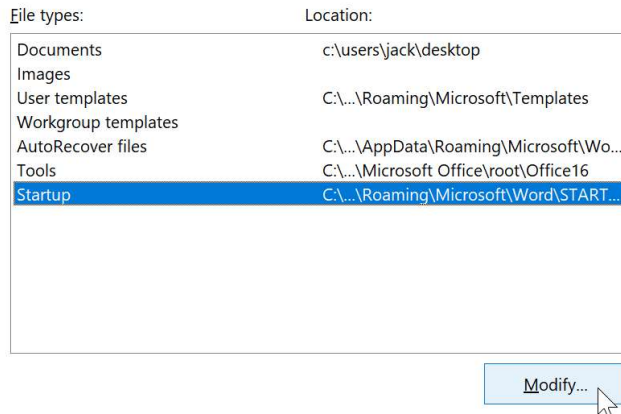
File types:

Location:

| File types | Location |
|---|---|
| Documents | c:\users\jack\desktop |
| Images | |
| User templates | C:\...\Roaming\Microsoft\Templates |
| Workgroup templates | |
| AutoRecover files | C:\...\AppData\Roaming\Microsoft\Wo... |
| Tools | C:\...\Microsoft Office\root\Office16 |
| Startup | C:\...\Roaming\Microsoft\Word\START... |

Modify...